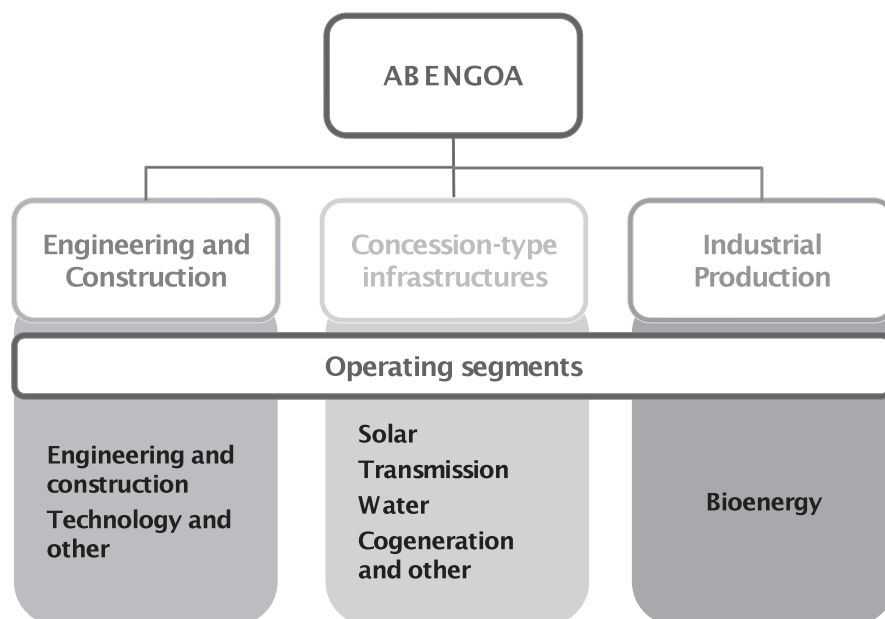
ABENGOA

Engineering and Construction

Concession-type infrastructures

Industrial Production

Operating segments

Engineering and construction
Technology and other

Solar
Transmission
Water
Cogeneration and other

Bioenergy